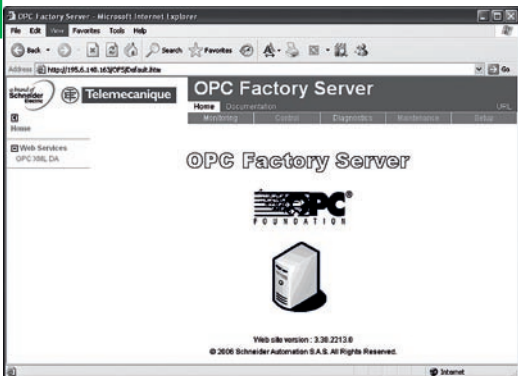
OPC Factory Server - Microsoft Internet Explorer

File Edit View Favorites Tools Help

Back Search Favorites

Address http://195.6.148.163/OFS/Default.htm Go

a brand of Schneider Electric Telemecanique

OPC Factory Server

Home Documentation URL

Monitoring Control Diagnostics Maintenance Setup

Home

Web Services
OPC XML DA

OPC Factory Server

OPC®
FOUNDATION

Web site version : 3.30.2213.0
© 2006 Schneider Automation S.A.S. All Rights Reserved.

Internet